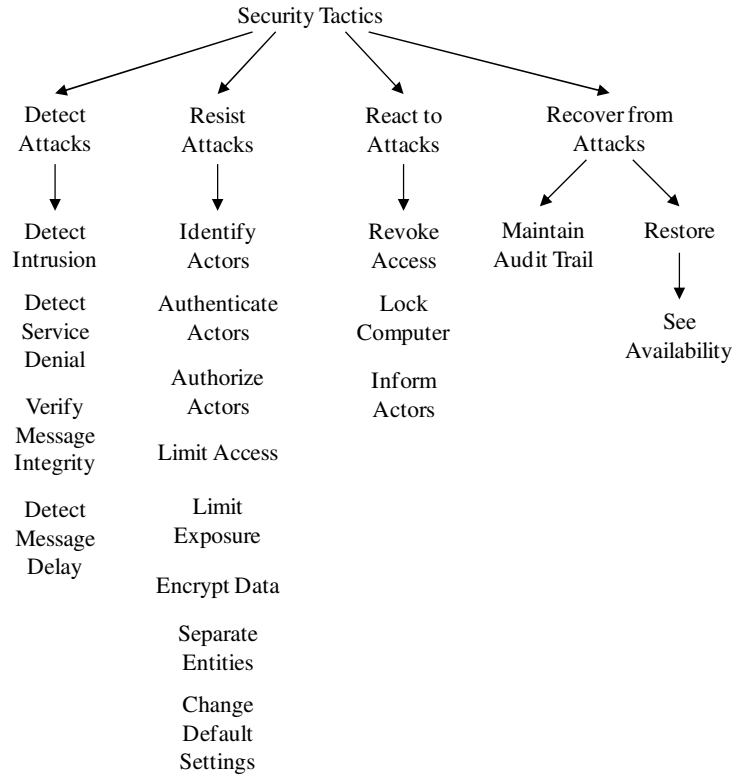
Security Tactics

Detect Attacks

Detect Intrusion

Detect Service Denial

Verify Message Integrity

Detect Message Delay

Resist Attacks

Identify Actors

Authenticate Actors

Authorize Actors

Limit Access

Limit Exposure

Encrypt Data

Separate Entities

Change Default Settings

React to Attacks

Revoke Access

Lock Computer

Inform Actors

Recover from Attacks

Maintain Audit Trail

Restore

See Availability